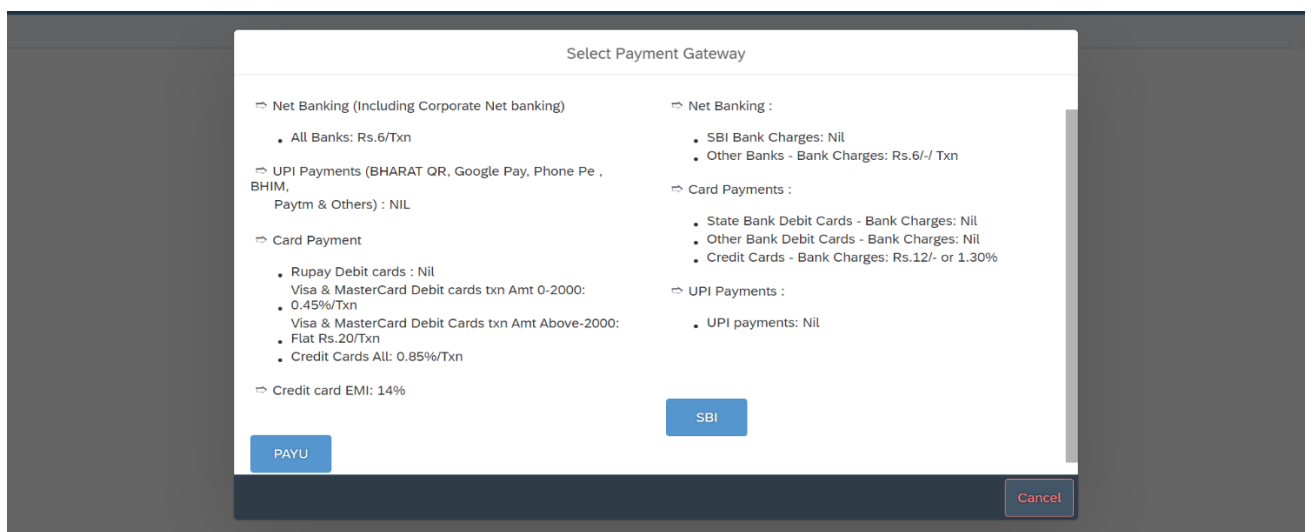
Select Payment Gateway

⇨ Net Banking (Including Corporate Net banking)

- All Banks: Rs.6/Txn

⇨ UPI Payments (BHARAT QR, Google Pay, Phone Pe , BHIM, Paytm & Others) : NIL

⇨ Card Payment

- Rupay Debit cards : Nil
- Visa & MasterCard Debit cards txn Amt 0-2000: 0.45%/Txn
- Visa & MasterCard Debit Cards txn Amt Above-2000: Flat Rs.20/Txn
- Credit Cards All: 0.85%/Txn

⇨ Credit card EMI: 14%

PAYU

⇨ Net Banking :

- SBI Bank Charges: Nil
- Other Banks - Bank Charges: Rs.6/-/ Txn

⇨ Card Payments :

- State Bank Debit Cards - Bank Charges: Nil
- Other Bank Debit Cards - Bank Charges: Nil
- Credit Cards - Bank Charges: Rs.12/- or 1.30%

⇨ UPI Payments :

- UPI payments: Nil

SBI

Cancel